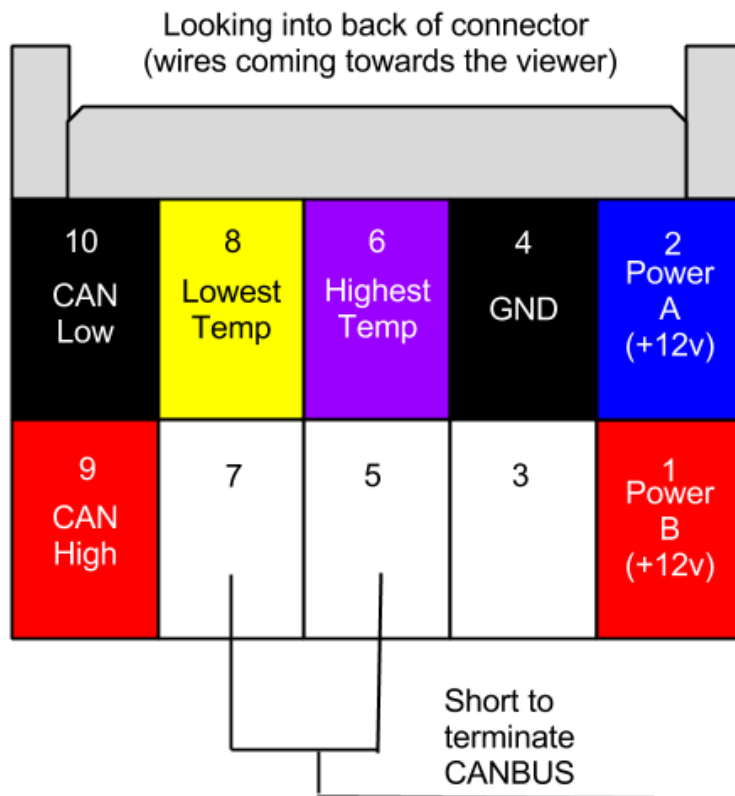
Looking into back of connector
(wires coming towards the viewer)

| 10 CAN Low | 8 Lowest Temp | 6 Highest Temp | 4 GND | 2 Power A (+12v) |
|---|---|---|---|---|
| 9 CAN High | 7 | 5 | 3 | 1 Power B (+12v) |

Short to terminate CANBUS